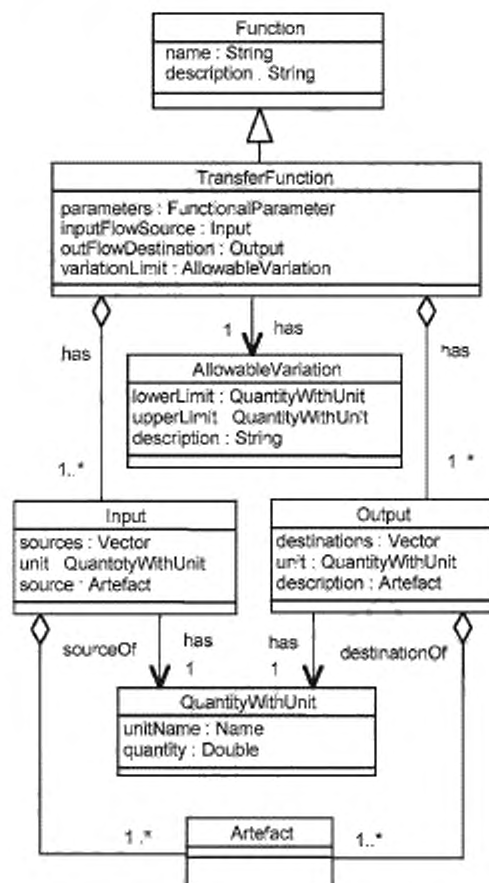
Function
name : String
description . String

TransferFunction
parameters : FunctionalParameter
inputFlowSource : Input
outFlowDestination : Output
variationLimit : AllowableVariation

has

1 has

has

AllowableVariation
lowerLimit : QuantityWithUnit
upperLimit QuantityWithUnit
description : String

1..*

1 *

Input
sources : Vector
unit QuantotyWithUnit
source · Artefact

Output
destinations : Vector
unit : QuantityWithUnit
description : Artefact

sourceOf

has
1

has
1

destinationOf

QuantityWithUnit
unitName : Name
quantity : Double

1 .*

Artefact

1..*